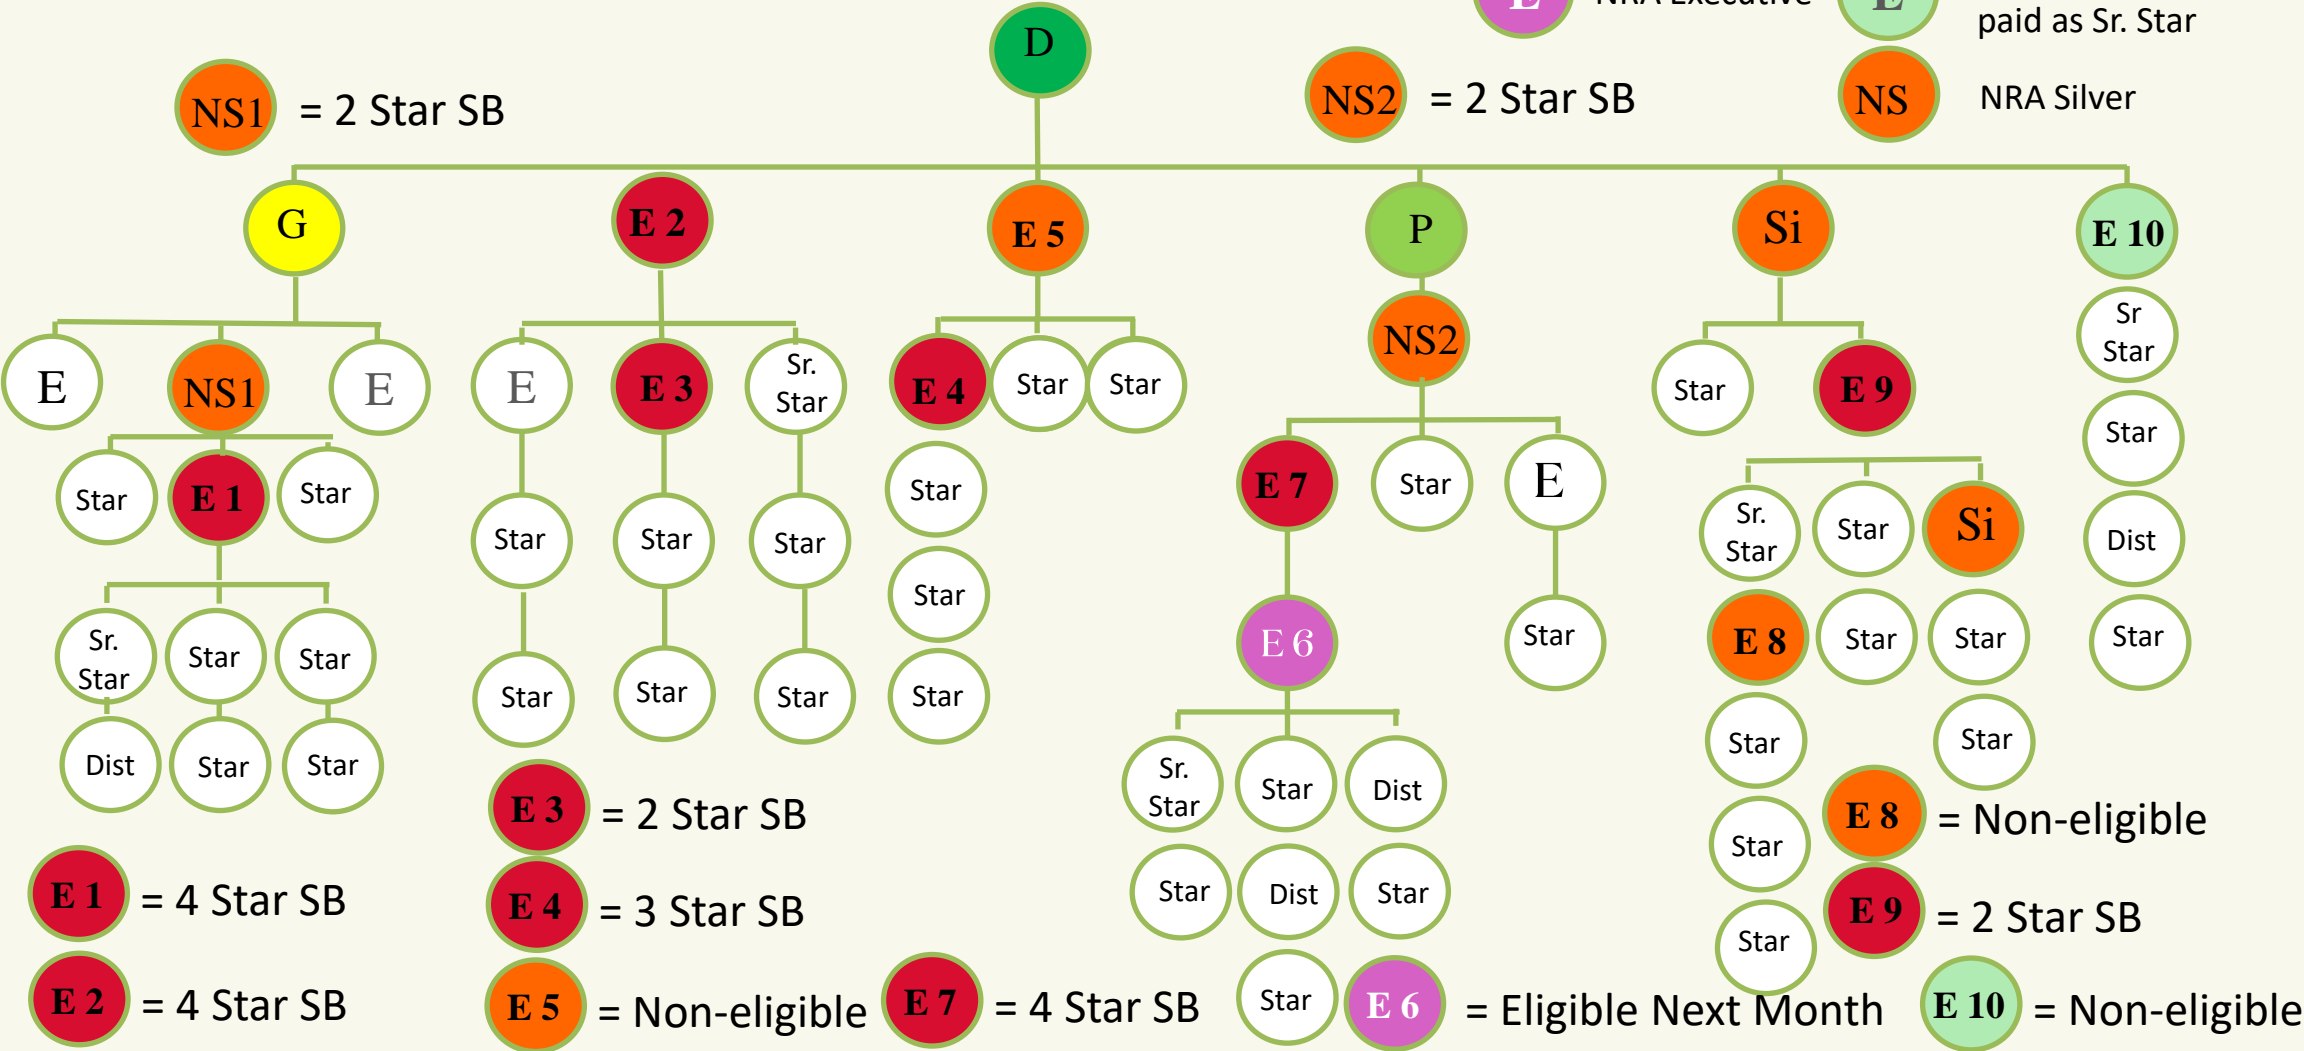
E NRA Executive
E paid as Sr. Star
D
NS1 = 2 Star SB
NS2 = 2 Star SB
NS NRA Silver
G
E 2
E 5
P
Si
E 10
E
NS1
E
E
E 3
Sr. Star
E 4
Star
Star
NS2
Star
E 9
Sr Star
Star
Star
E 1
Star
Star
Star
Star
Star
E 7
Star
E
Sr. Star
Star
Si
Dist
Star
Star
Star
Sr. Star
Star
Star
Star
Star
Star
E 6
Star
E 8
Star
Star
Star
Dist
Star
Star
Star
Star
Star
Star
Star
Sr. Star
Star
Dist
E 8 = Non-eligible
E 3 = 2 Star SB
Star
Star
Dist
Star
Star
E 9 = 2 Star SB
E 1 = 4 Star SB
E 4 = 3 Star SB
Star
E 2 = 4 Star SB
E 5 = Non-eligible
E 7 = 4 Star SB
Star
E 6 = Eligible Next Month
E 10 = Non-eligible